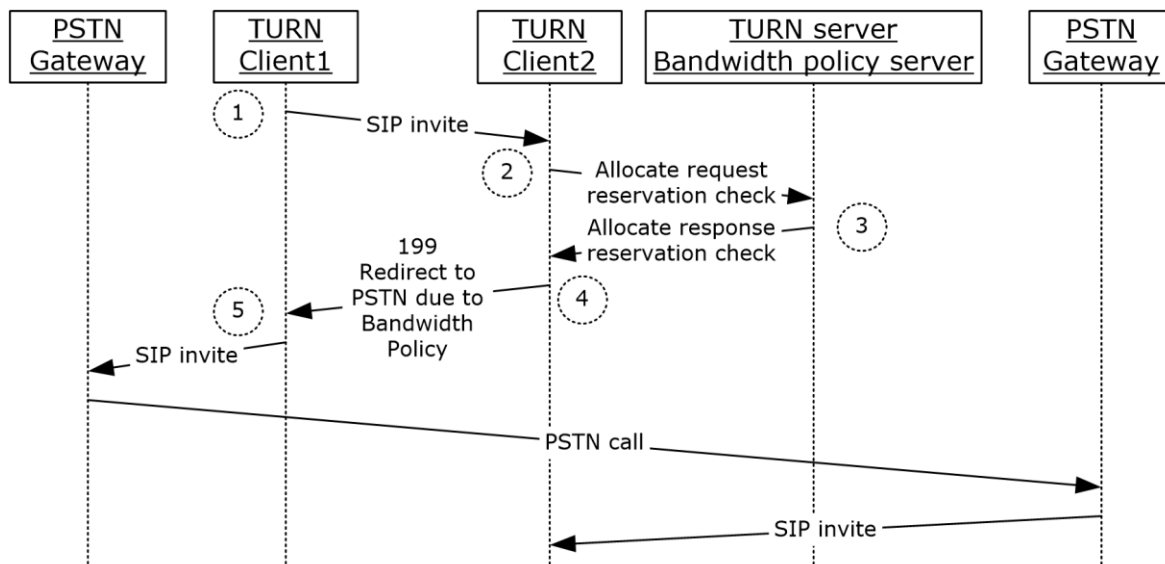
PSTN Gateway

TURN Client1

TURN Client2

TURN server Bandwidth policy server

PSTN Gateway

1

SIP invite

2

Allocate request reservation check

Allocate response reservation check

3

199 Redirect to PSTN due to Bandwidth Policy

4

5

SIP invite

PSTN call

SIP invite